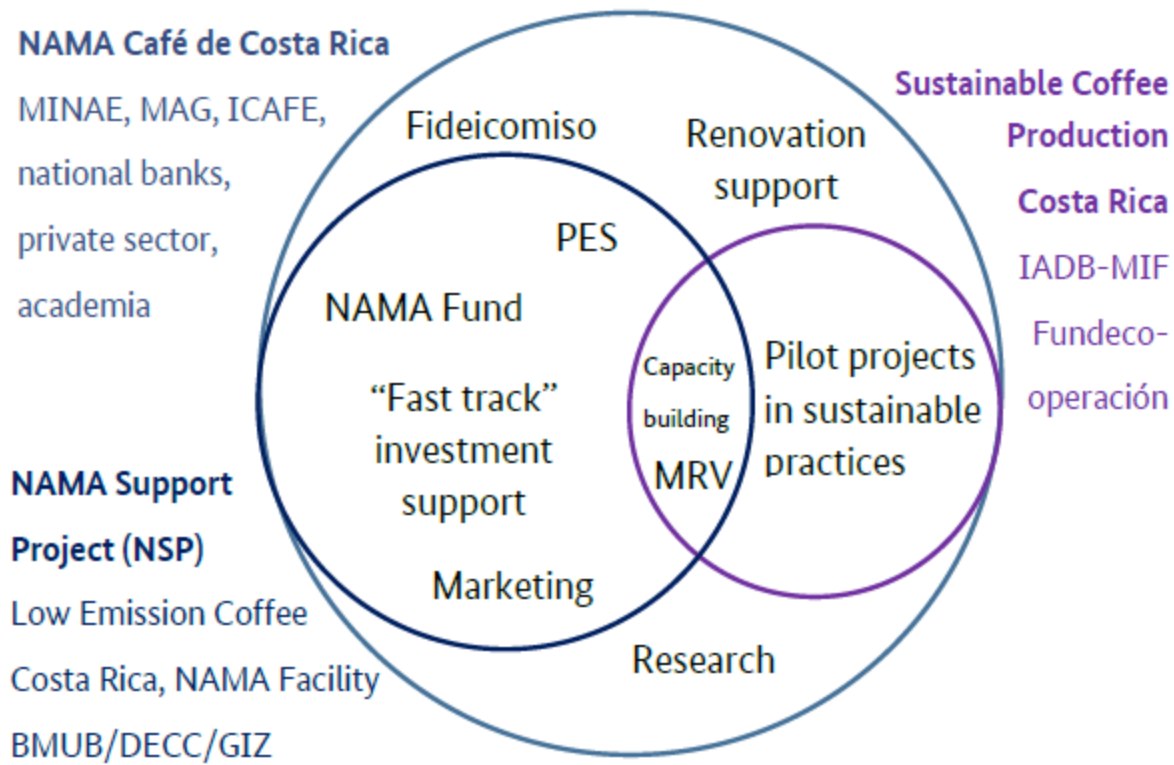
NAMA Café de Costa Rica
MINAE, MAG, ICAFE, national banks, private sector, academia

Sustainable Coffee Production Costa Rica
IADB-MIF
Fundecooperación

Fideicomiso

Renovation support

PES

NAMA Fund

"Fast track" investment support

Capacity building

MRV

Pilot projects in sustainable practices

Marketing

Research

NAMA Support Project (NSP)
Low Emission Coffee Costa Rica, NAMA Facility BMUB/DECC/GIZ